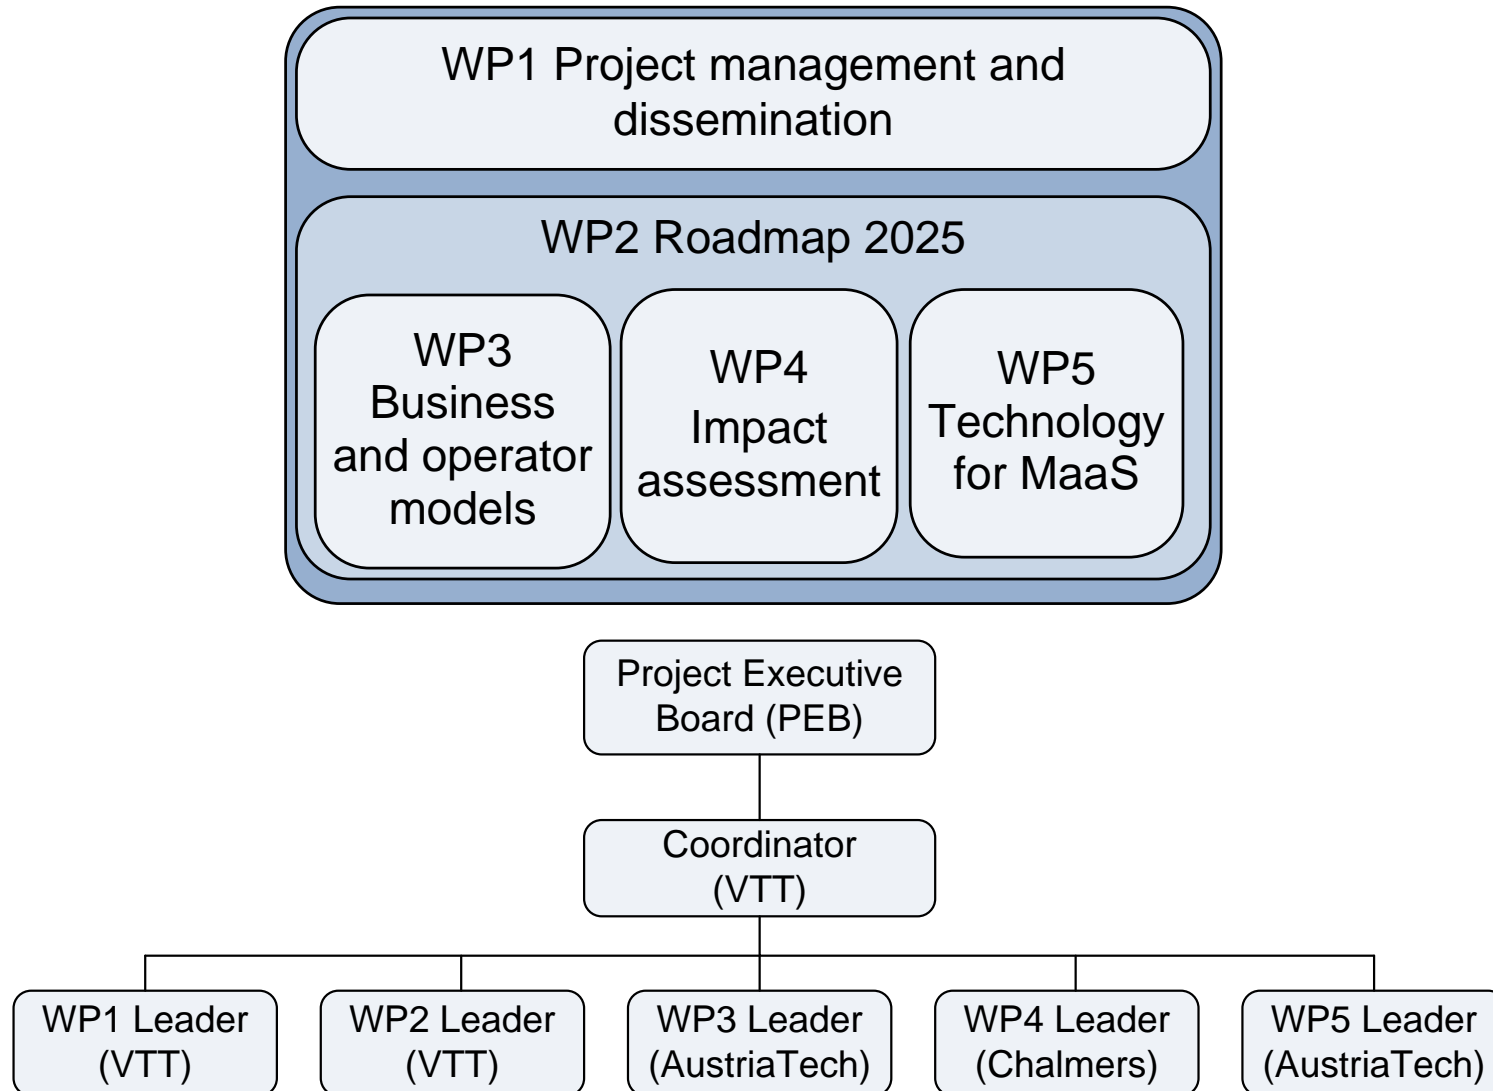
WP1 Project management and dissemination

WP2 Roadmap 2025

WP3 Business and operator models

WP4 Impact assessment

WP5 Technology for MaaS

Project Executive Board (PEB)

Coordinator (VTT)

WP1 Leader (VTT)

WP2 Leader (VTT)

WP3 Leader (AustriaTech)

WP4 Leader (Chalmers)

WP5 Leader (AustriaTech)